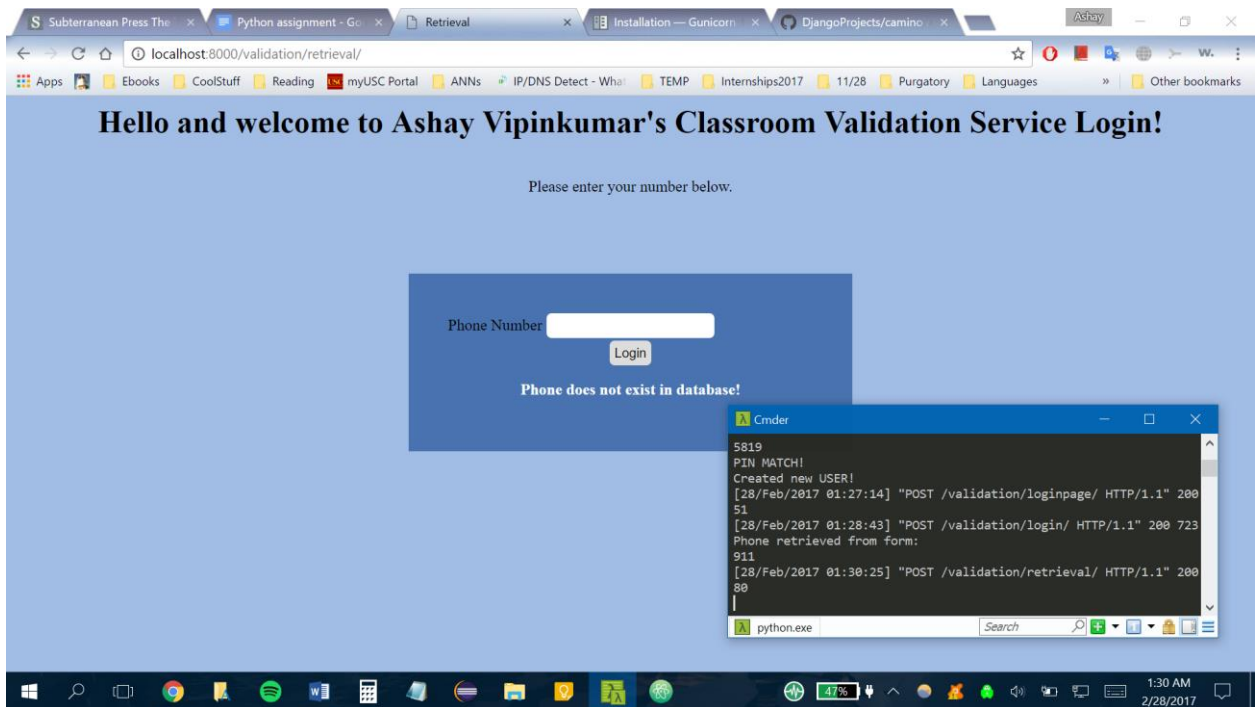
Subterranean Press The | Python assignment - Go | Retrieval | Installation — Gunicorn | DjangoProjects/camino | Ashay

localhost:8000/validation/retrieval/

Apps | Ebooks | CoolStuff | Reading | myUSC Portal | ANNs | IP/DNS Detect - What | TEMP | Internships2017 | 11/28 | Purgatory | Languages | » | Other bookmarks

# Hello and welcome to Ashay Vipinkumar's Classroom Validation Service Login!

Please enter your number below.

Phone Number

Login

**Phone does not exist in database!**

Cmder

5819
PIN MATCH!
Created new USER!
[28/Feb/2017 01:27:14] "POST /validation/loginpage/ HTTP/1.1" 200 51
[28/Feb/2017 01:28:43] "POST /validation/login/ HTTP/1.1" 200 723
Phone retrieved from form:
911
[28/Feb/2017 01:30:25] "POST /validation/retrieval/ HTTP/1.1" 200 80

python.exe | Search

47%

1:30 AM
2/28/2017